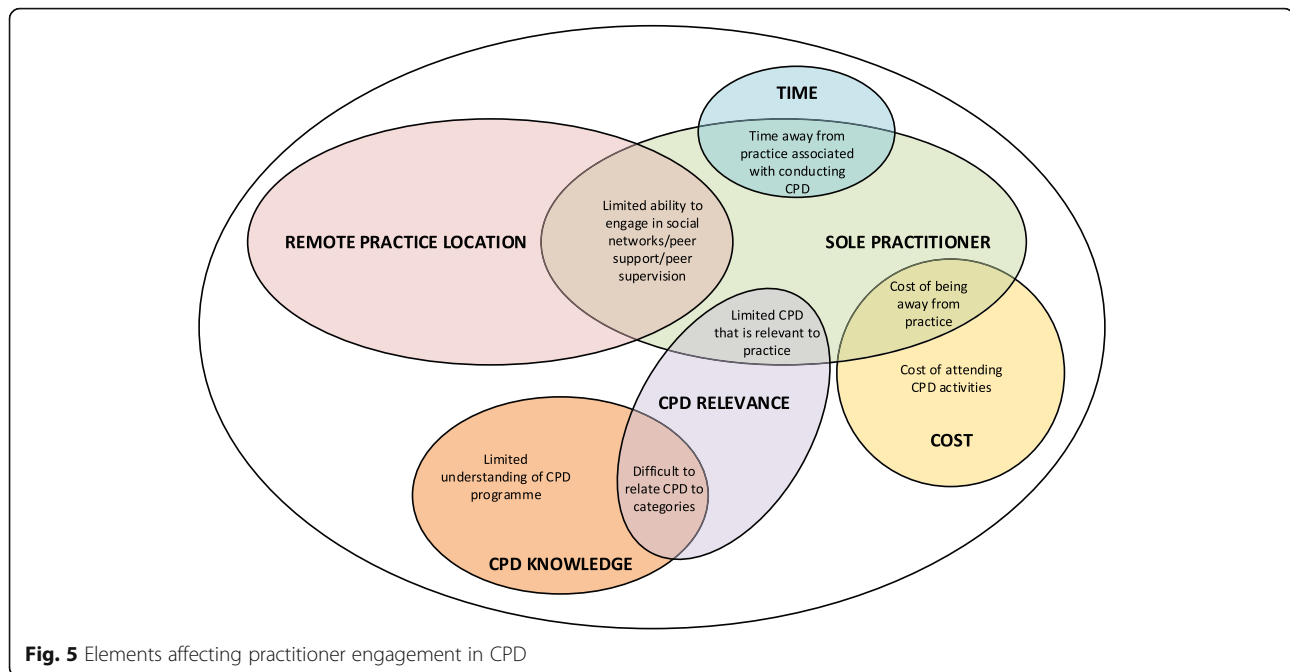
TIME

Time away from practice associated with conducting CPD

REMOTE PRACTICE LOCATION

Limited ability to engage in social networks/peer support/peer supervision

SOLE PRACTITIONER

Cost of being away from practice

Limited CPD that is relevant to practice

Cost of attending CPD activities

CPD RELEVANCE

COST

Limited understanding of CPD programme

Difficult to relate CPD to categories

CPD KNOWLEDGE

**Fig. 5** Elements affecting practitioner engagement in CPD